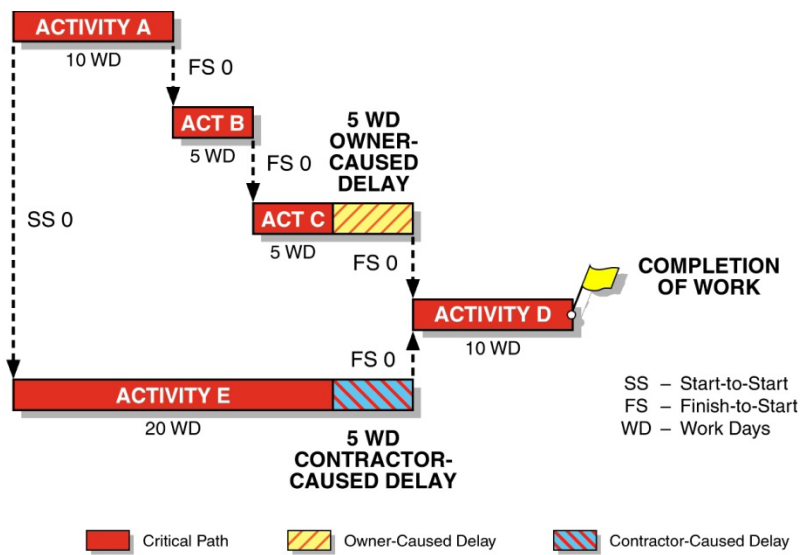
ACTIVITY A
10 WD
FS 0
ACT B
5 WD
5 WD OWNER-CAUSED DELAY
FS 0
SS 0
ACT C
5 WD
FS 0
COMPLETION OF WORK
ACTIVITY D
10 WD
FS 0
ACTIVITY E
20 WD
SS – Start-to-Start
FS – Finish-to-Start
WD – Work Days
5 WD CONTRACTOR-CAUSED DELAY

Critical Path
Owner-Caused Delay
Contractor-Caused Delay